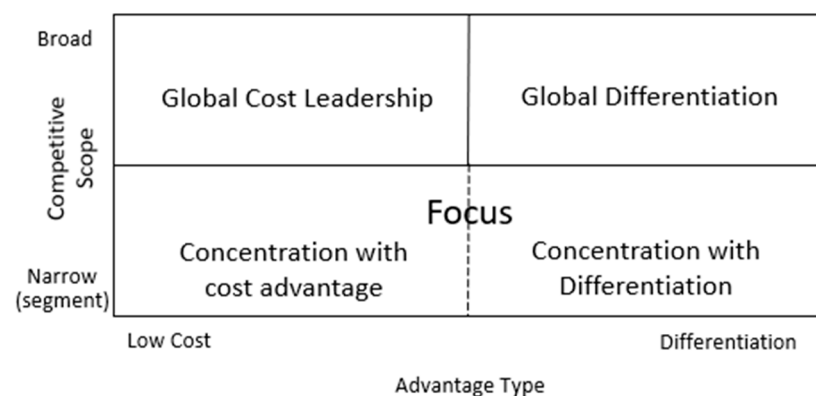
Broad

Competitive Scope

Narrow (segment)

Global Cost Leadership

Global Differentiation

Focus

Concentration with cost advantage

Concentration with Differentiation

Low Cost

Differentiation

Advantage Type